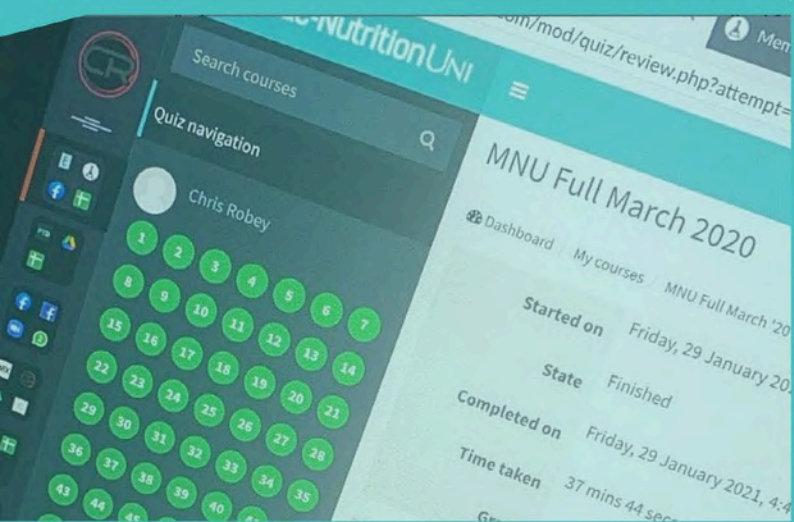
CR

-NutritionUNI

om/mod/quiz/review.php?attempt=

Men

Search courses

Quiz navigation

Chris Robey

1 2 3 4 5 6 7
8 9 10 11 12 13 14
15 16 17 18 19 20 21
22 23 24 25 26 27 28
29 30 31 32 33 34 35
36 37 38 39 40
43 44 45

MNU Full March 2020

Dashboard / My courses / MNU Full March '20

Started on Friday, 29 January 20

State Finished

Completed on Friday, 29 January 2021, 4:4

Time taken 37 mins 44 sec

Gr